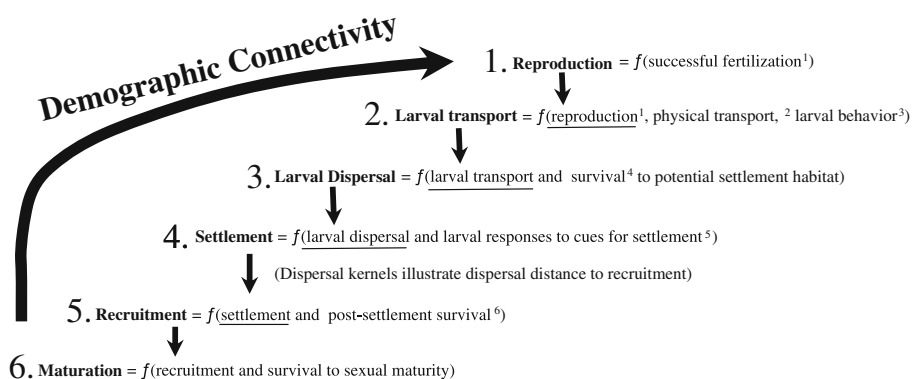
Demographic Connectivity

1. **Reproduction** = $f$(successful fertilization$^1$)

2. **Larval transport** = $f$(reproduction$^1$, physical transport, $^2$ larval behavior$^3$)

3. **Larval Dispersal** = $f$(larval transport and survival$^4$ to potential settlement habitat)

4. **Settlement** = $f$(larval dispersal and larval responses to cues for settlement$^5$)

(Dispersal kernels illustrate dispersal distance to recruitment)

5. **Recruitment** = $f$(settlement and post-settlement survival$^6$)

6. **Maturation** = $f$(recruitment and survival to sexual maturity)